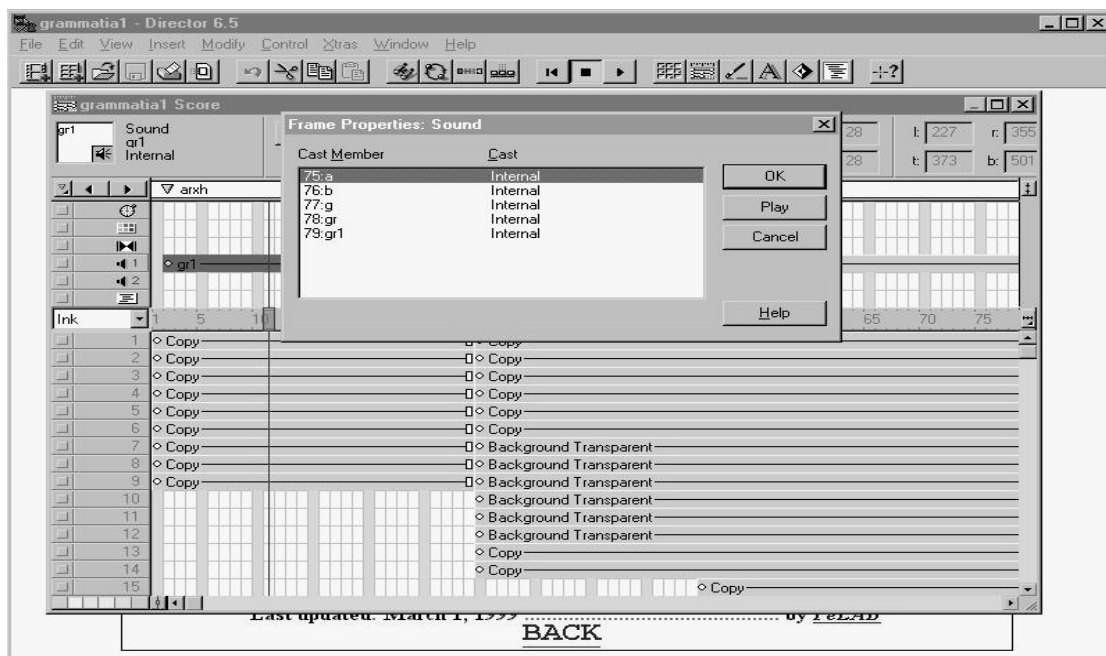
grammatia1 - Director 6.5
File Edit View Insert Modify Control Xtras Window Help

grammatia1 Score
gr1 Sound
gr1
Internal

28 l: 227 r: 355
28 t: 373 b: 501

▽ arxh

◦ gr1

Ink 1 5 10 65 70 75

Frame Properties: Sound

| Cast Member | Cast |
|---|---|
| 75:a | Internal |
| 76:b | Internal |
| 77:g | Internal |
| 78:gr | Internal |
| 79:gr1 | Internal |

OK
Play
Cancel
Help

1 ◦ Copy ◦ Copy
2 ◦ Copy ◦ Copy
3 ◦ Copy ◦ Copy
4 ◦ Copy ◦ Copy
5 ◦ Copy ◦ Copy
6 ◦ Copy ◦ Copy
7 ◦ Copy ◦ Background Transparent
8 ◦ Copy ◦ Background Transparent
9 ◦ Copy ◦ Background Transparent
10 ◦ Background Transparent
11 ◦ Background Transparent
12 ◦ Background Transparent
13 ◦ Copy
14 ◦ Copy
15 ◦ Copy

Last updated: March 1, 1999 ........................................ by FeLAB
BACK